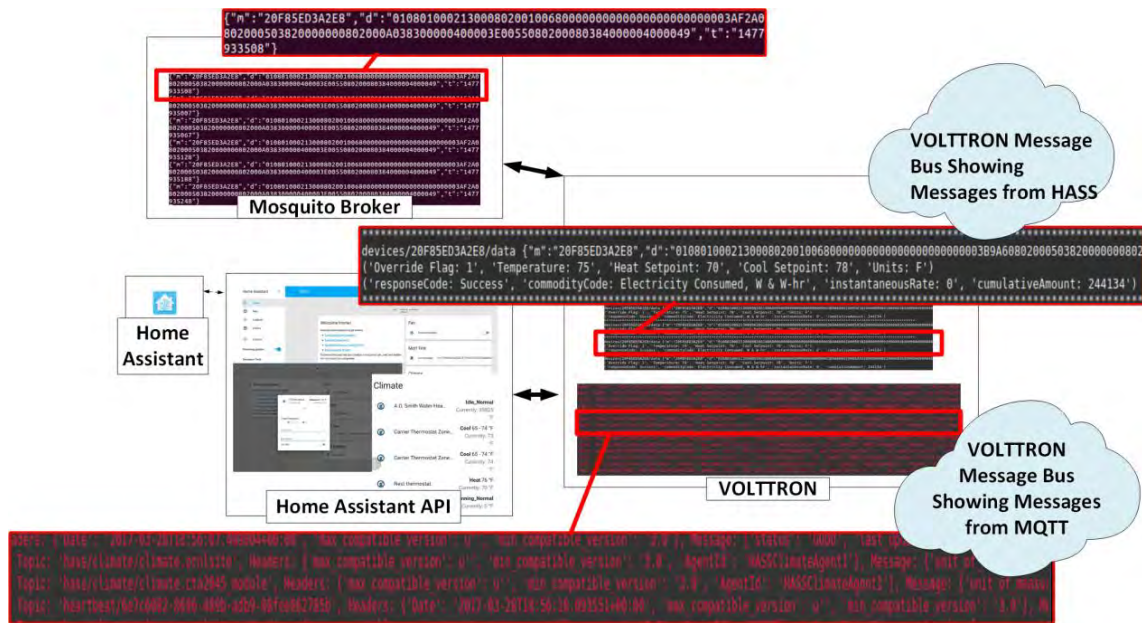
{"m":"20F85ED3A2E8","d":"010801000213000802001006800000000000000000000003AF2A0802000503820000000802000A038300000400003E005508020008038400000400049","t":"1477933508"}

Mosquito Broker

VOLTTRON Message Bus Showing Messages from HASS

devices/20F85ED3A2E8/data {"m":"20F85ED3A2E8","d":"010801000213000802001006800000000000000000000003B9A6080200050382000000802
('Override Flag: 1', 'Temperature: 75', 'Heat Setpoint: 70', 'Cool Setpoint: 78', 'Units: F')
('responseCode: Success', 'commodityCode: Electricity Consumed, W & W-hr', 'instantaneousRate: 0', 'cumulativeAmount: 244134')

Home Assistant

Climate

Idle_Normal

Cool 65 - 74 °F

Cool 65 - 74 °F

Heat 76 °F

Home Assistant API

VOLTTRON

VOLTTRON Message Bus Showing Messages from MQTT

aders: {'Date': '2017-03-28T16:56:07.446004+00:00', 'max_compatible_version': u'', 'min_compatible_version': '3.0'}, Message: {'status': 'GOOD', 'last_up
Topic: 'hass/climate/climate.ecolsite', Headers: {'max_compatible_version': u'', 'min_compatible_version': '3.0', 'AgentID': 'HASSClimateAgent1'}, Message: {'unit_of
Topic: 'hass/climate/climate.cta2045_module', Headers: {'max_compatible_version': u'', 'min_compatible_version': '3.0', 'AgentID': 'HASSClimateAgent1'}, Message: {'unit_of_measu
Topic: 'heartbeat/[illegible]', Headers: {'Date': '2017-03-28T16:56:10.093551+00:00', 'max_compatible_version': u'', 'min_compatible_version': '3.0'}, M